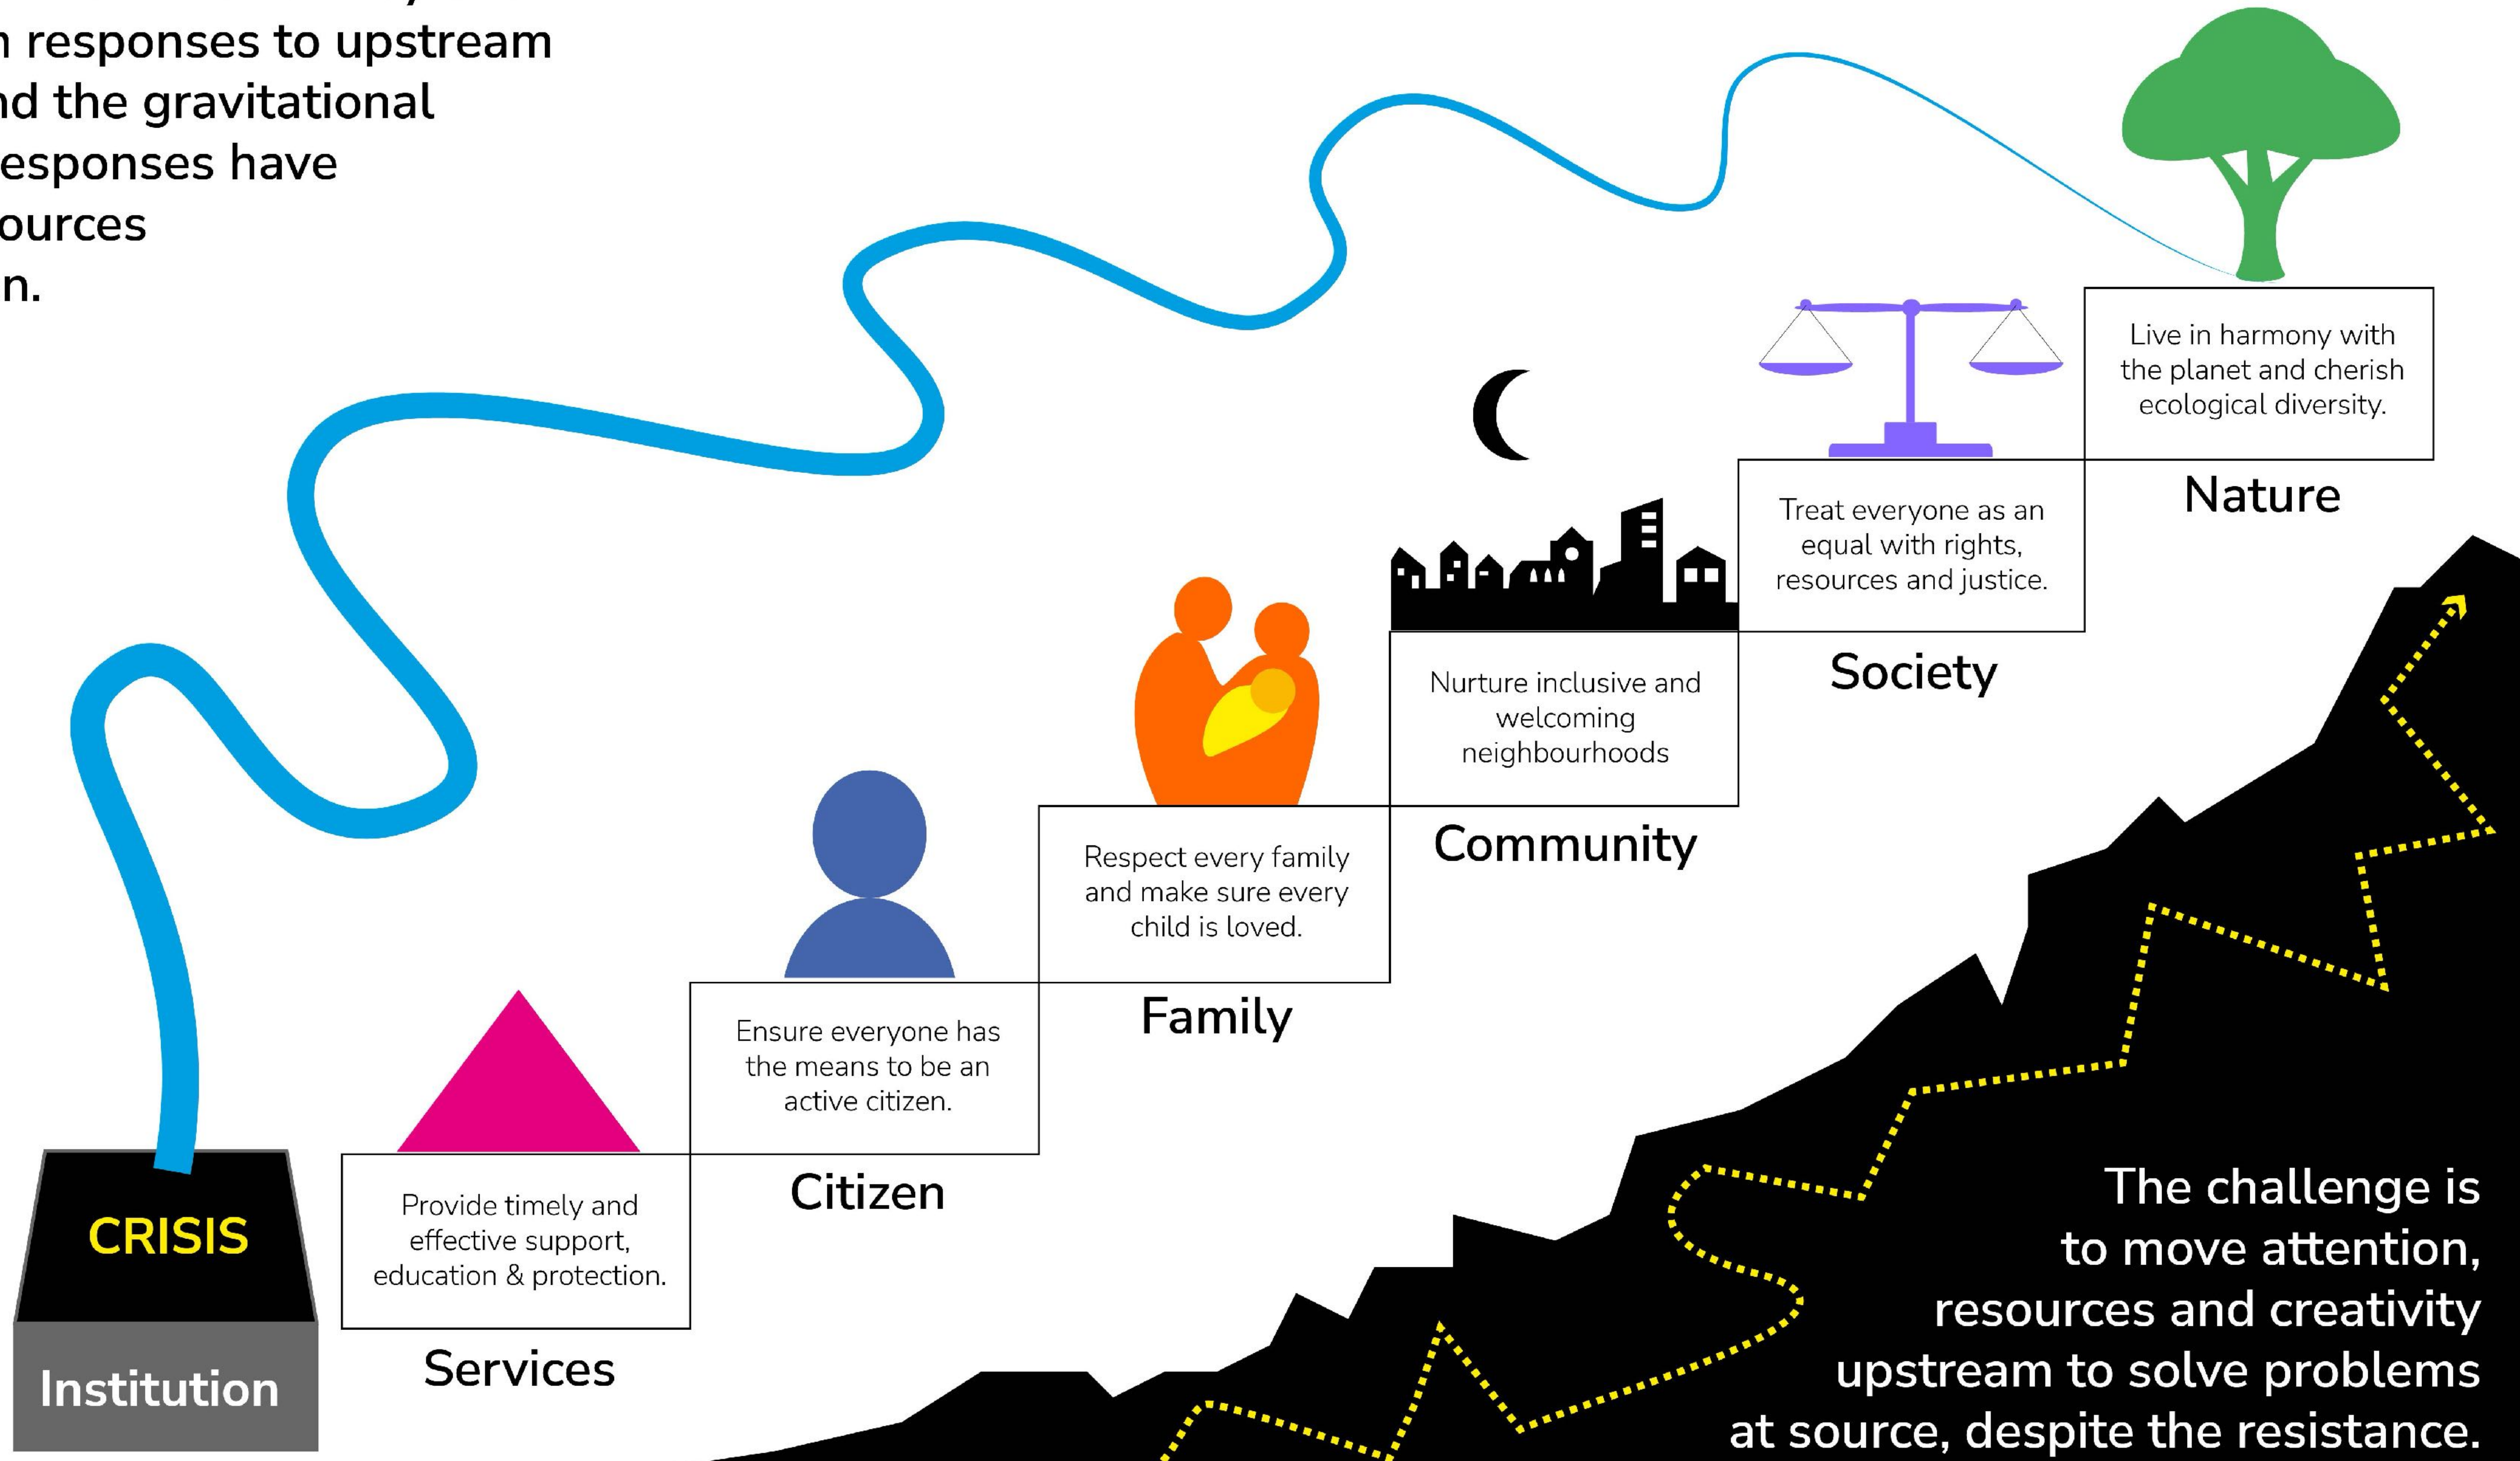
n responses to upstream nd the gravitational esponses have ources n.

Live in harmony with the planet and cherish ecological diversity.

Nature

Treat everyone as an equal with rights, resources and justice.

Society

Nurture inclusive and welcoming neighbourhoods

Community

Respect every family and make sure every child is loved.

Family

Ensure everyone has the means to be an active citizen.

Citizen

Provide timely and effective support, education & protection.

Services

CRISIS

Institution

The challenge is to move attention, resources and creativity upstream to solve problems at source, despite the resistance.